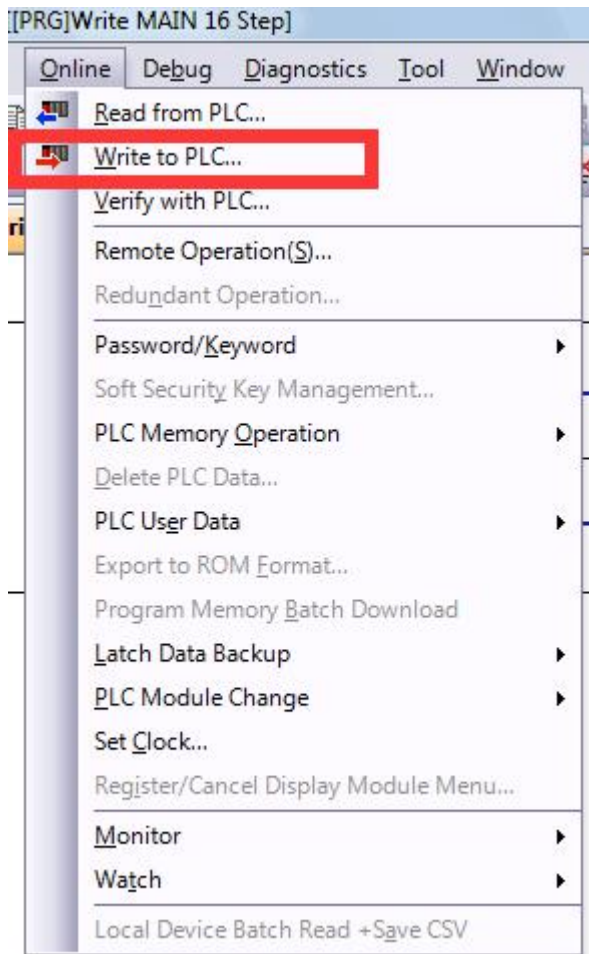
[PRG]Write MAIN 16 Step]

Online Debug Diagnostics Tool Window

Read from PLC...
Write to PLC...
Verify with PLC...
Remote Operation(S)...
Redundant Operation...
Password/Keyword
Soft Security Key Management...
PLC Memory Operation
Delete PLC Data...
PLC User Data
Export to ROM Format...
Program Memory Batch Download
Latch Data Backup
PLC Module Change
Set Clock...
Register/Cancel Display Module Menu...
Monitor
Watch
Local Device Batch Read +Save CSV